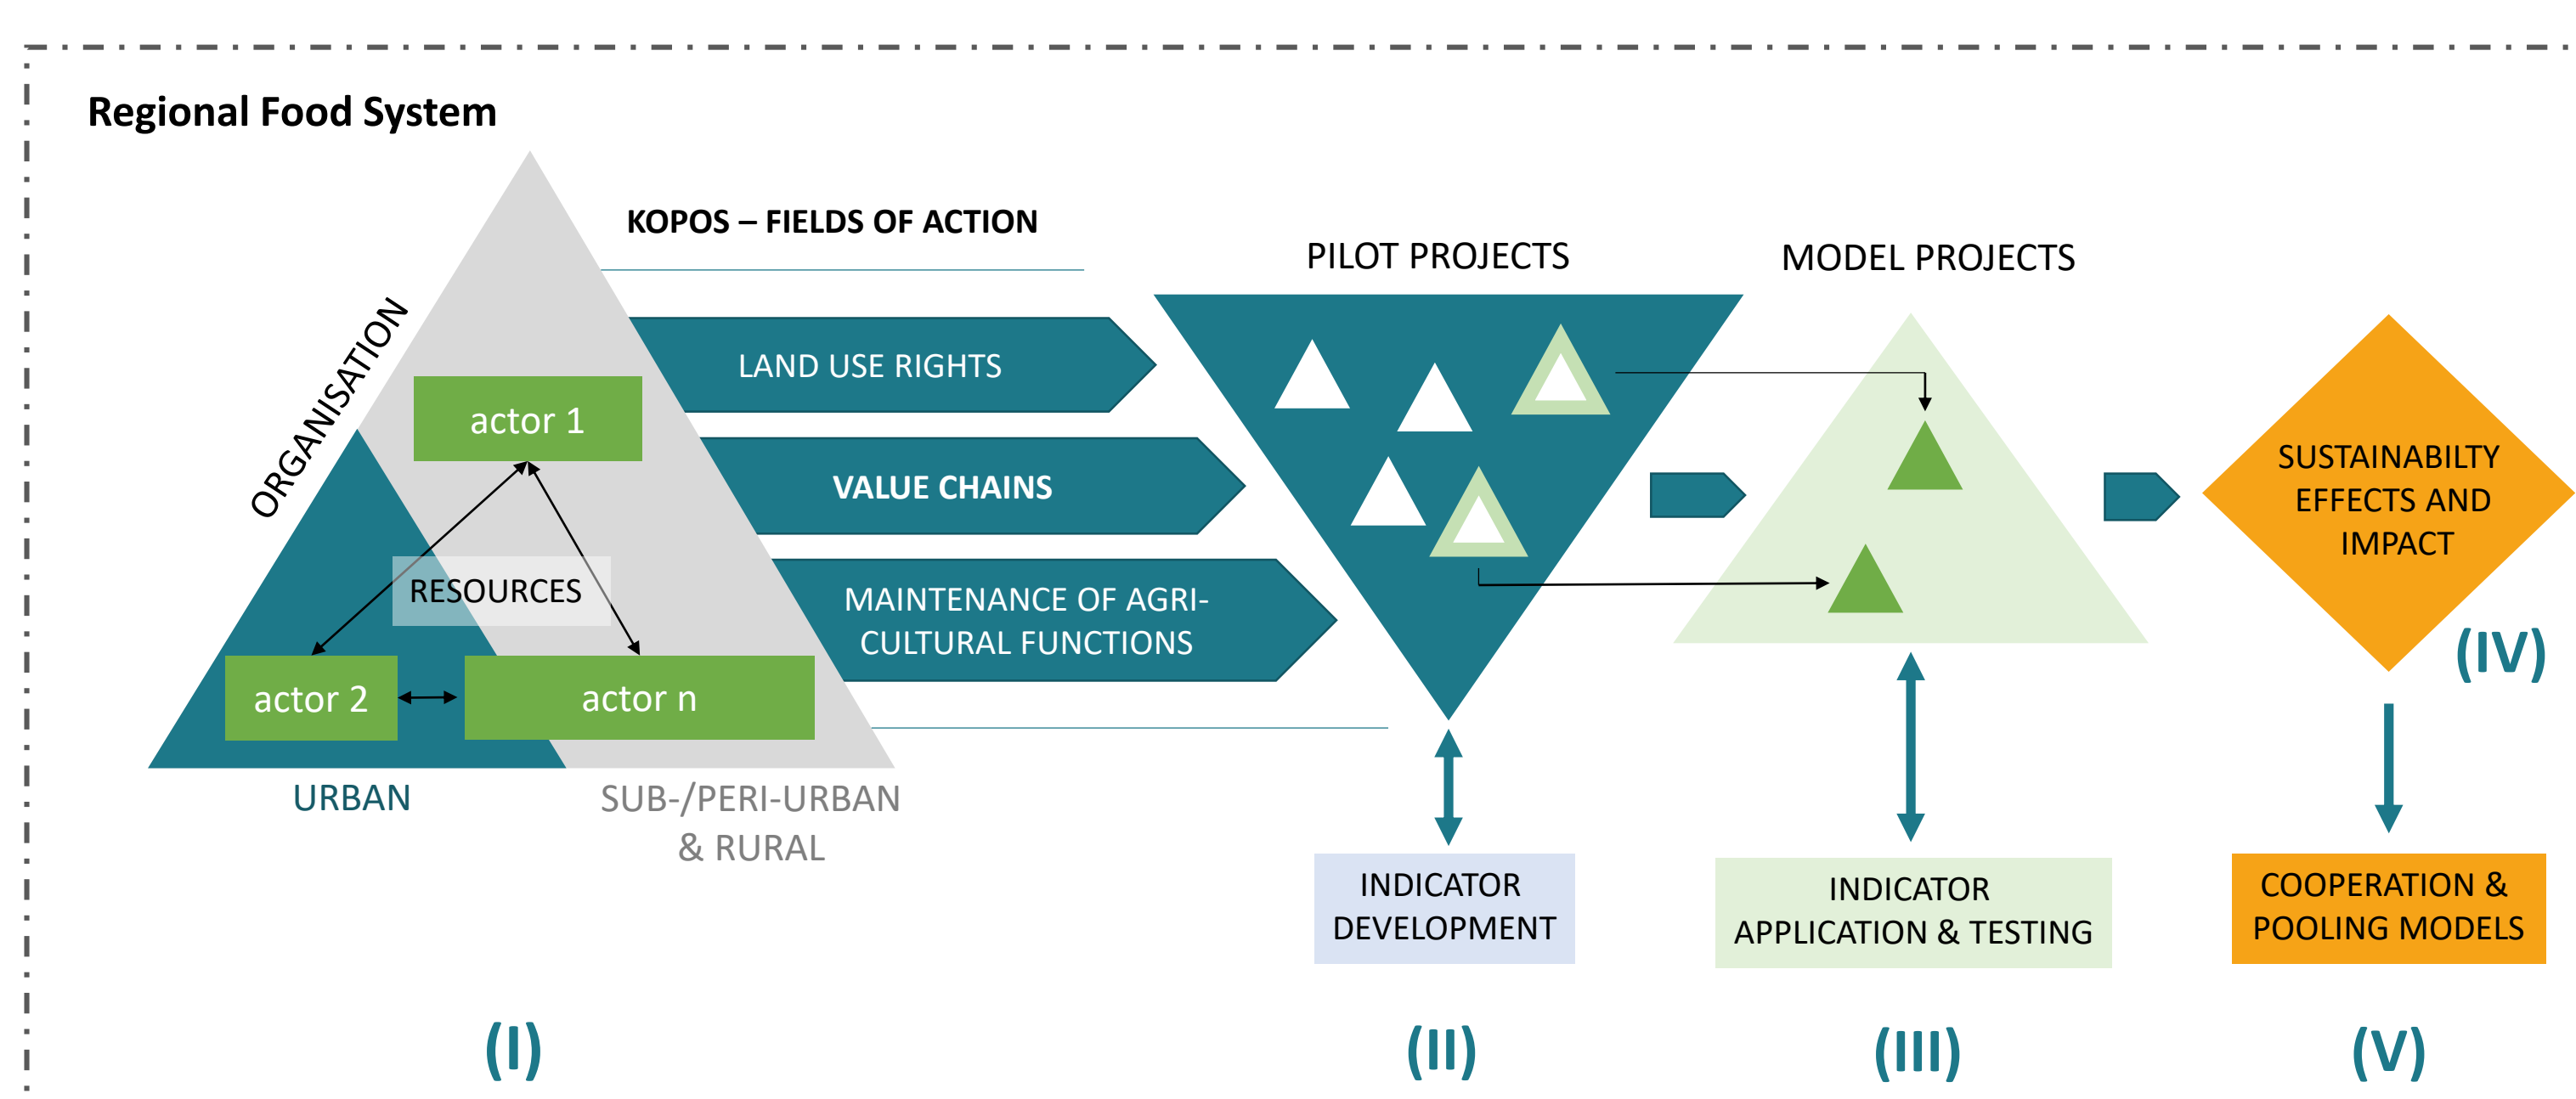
Regional Food System

KOPOS – FIELDS OF ACTION

ORGANISATION

actor 1

RESOURCES

actor 2

actor n

URBAN

SUB-/PERI-URBAN & RURAL

LAND USE RIGHTS

VALUE CHAINS

MAINTENANCE OF AGRICULTURAL FUNCTIONS

PILOT PROJECTS

MODEL PROJECTS

SUSTAINABILTY EFFECTS AND IMPACT

(IV)

INDICATOR DEVELOPMENT

INDICATOR APPLICATION & TESTING

COOPERATION & POOLING MODELS

(I)

(II)

(III)

(V)